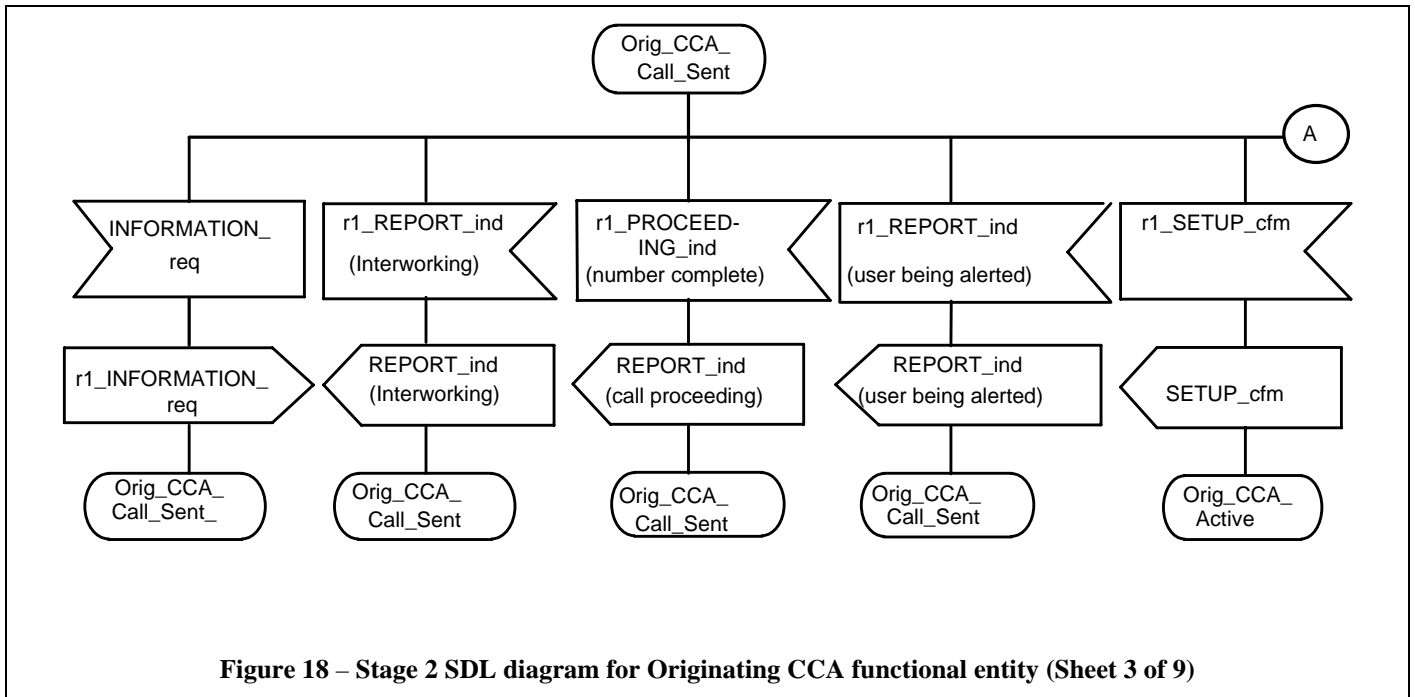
Orig_CCA_ Call_Sent

A

INFORMATION_ req

r1_INFORMATION_ req

Orig_CCA_ Call_Sent_

r1_REPORT_ind (Interworking)

REPORT_ind (Interworking)

Orig_CCA_ Call_Sent

r1_PROCEED-ING_ind (number complete)

REPORT_ind (call proceeding)

Orig_CCA_ Call_Sent

r1_REPORT_ind (user being alerted)

REPORT_ind (user being alerted)

Orig_CCA_ Call_Sent

r1_SETUP_cfm

SETUP_cfm

Orig_CCA_ Active

**Figure 18 – Stage 2 SDL diagram for Originating CCA functional entity (Sheet 3 of 9)**